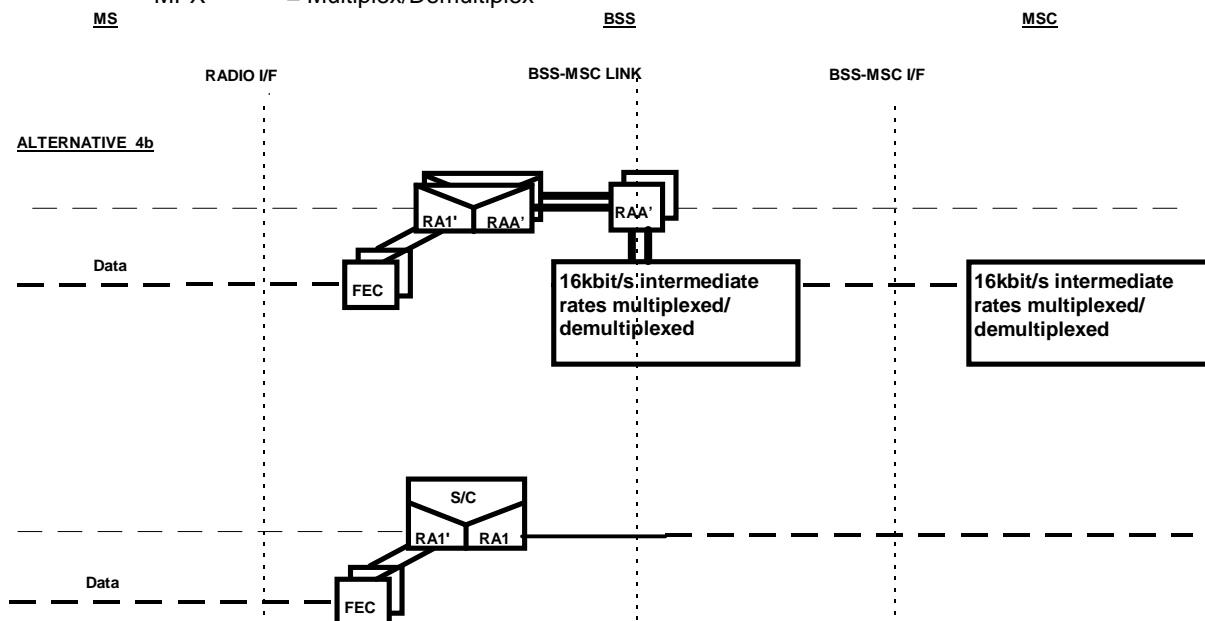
MPX = Multiplex/Demultiplex

MS

BSS

MSC

RADIO I/F

BSS-MSC LINK

BSS-MSC I/F

ALTERNATIVE 4b

RA1'

RAA'

RAA'

Data

FEC

16kbit/s intermediate rates multiplexed/ demultiplexed

16kbit/s intermediate rates multiplexed/ demultiplexed

S/C

RA1'

RA1

Data

FEC